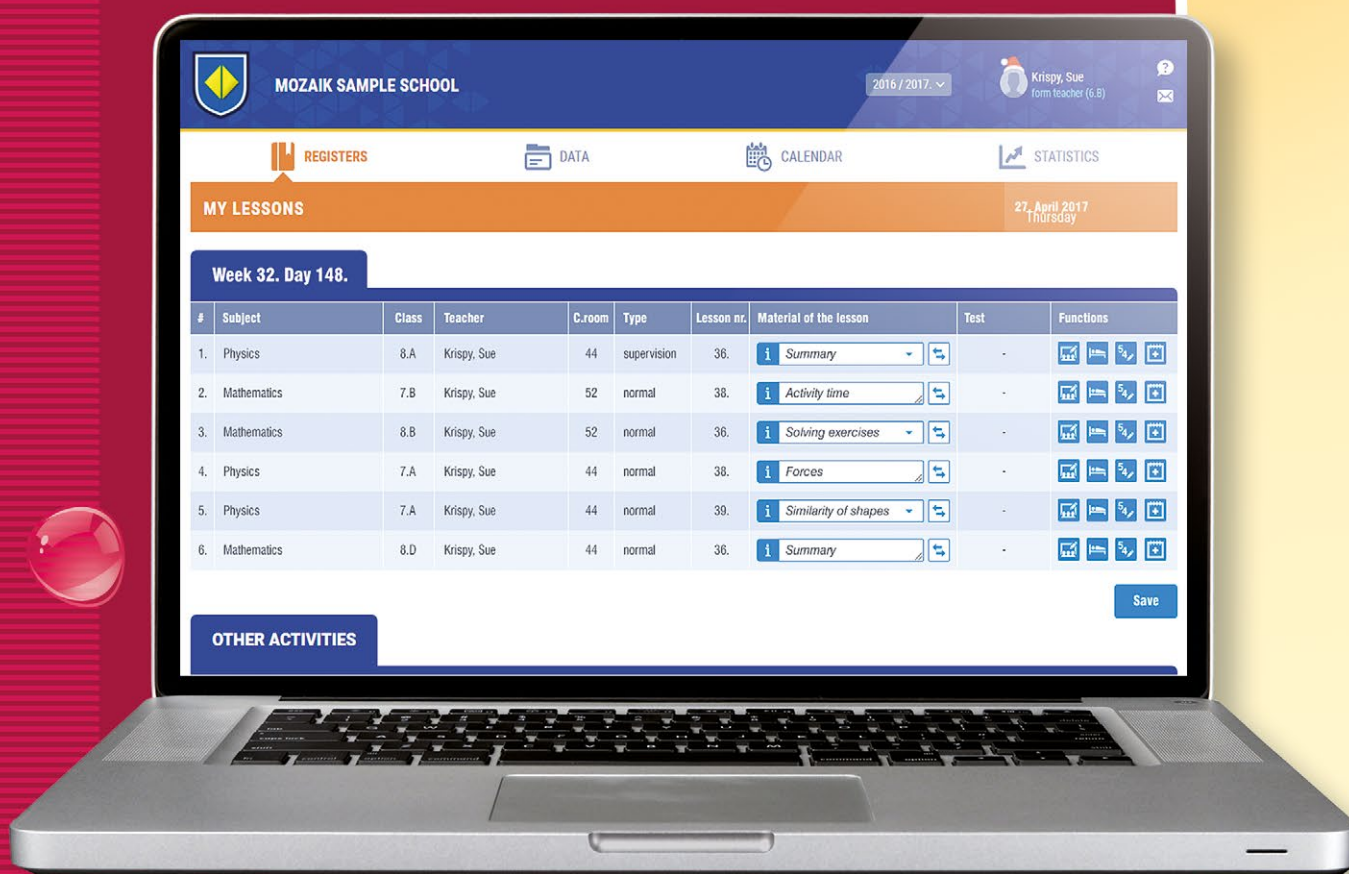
MOZAIK SAMPLE SCHOOL

2016 / 2017.

Krispy, Sue
form teacher (6.B)

REGISTERS
DATA
CALENDAR
STATISTICS

MY LESSONS

27. April 2017
Thursday

Week 32. Day 148.

| # | Subject | Class | Teacher | C.room | Type | Lesson nr. | Material of the lesson | Test | Functions |
|---|---|---|---|---|---|---|---|---|---|
| 1. | Physics | 8.A | Krispy, Sue | 44 | supervision | 36. | Summary | - | |
| 2. | Mathematics | 7.B | Krispy, Sue | 52 | normal | 38. | Activity time | - | |
| 3. | Mathematics | 8.B | Krispy, Sue | 52 | normal | 36. | Solving exercises | - | |
| 4. | Physics | 7.A | Krispy, Sue | 44 | normal | 38. | Forces | - | |
| 5. | Physics | 7.A | Krispy, Sue | 44 | normal | 39. | Similarity of shapes | - | |
| 6. | Mathematics | 8.D | Krispy, Sue | 44 | normal | 36. | Summary | - | |

Save

OTHER ACTIVITIES